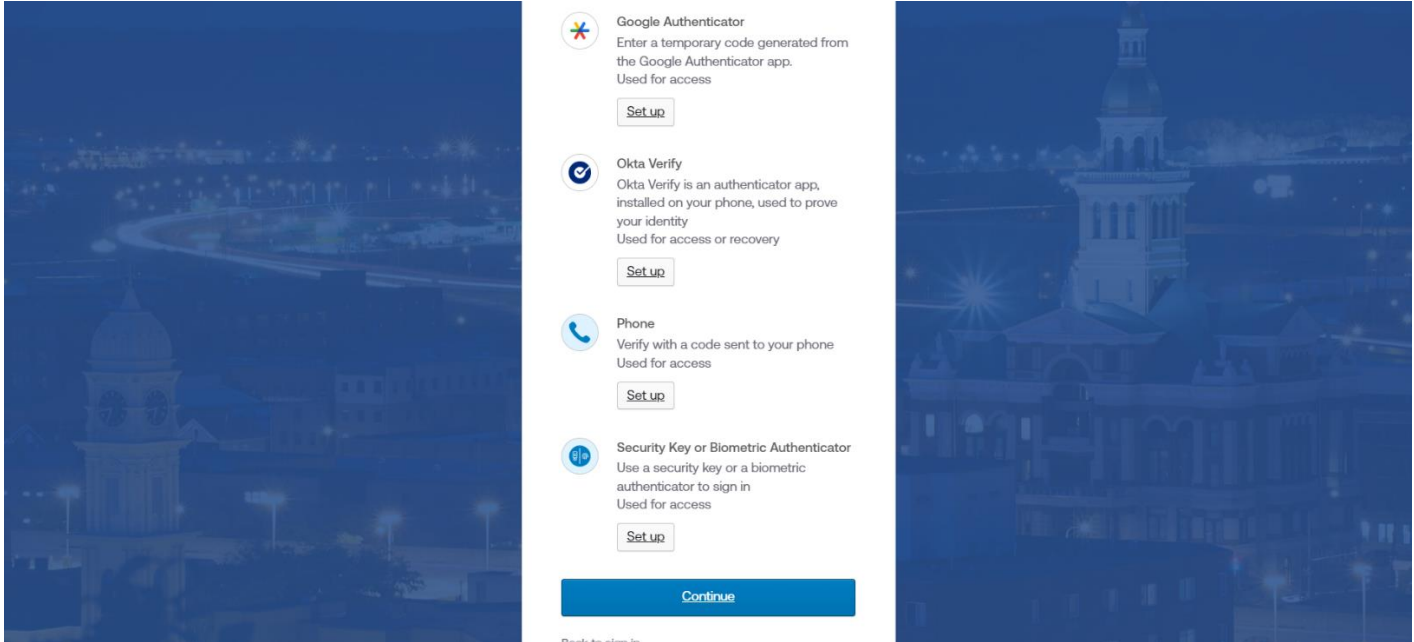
Google Authenticator
Enter a temporary code generated from the Google Authenticator app.
Used for access

Set up

Okta Verify
Okta Verify is an authenticator app, installed on your phone, used to prove your identity
Used for access or recovery

Set up

Phone
Verify with a code sent to your phone
Used for access

Set up

Security Key or Biometric Authenticator
Use a security key or a biometric authenticator to sign in
Used for access

Set up

Continue

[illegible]